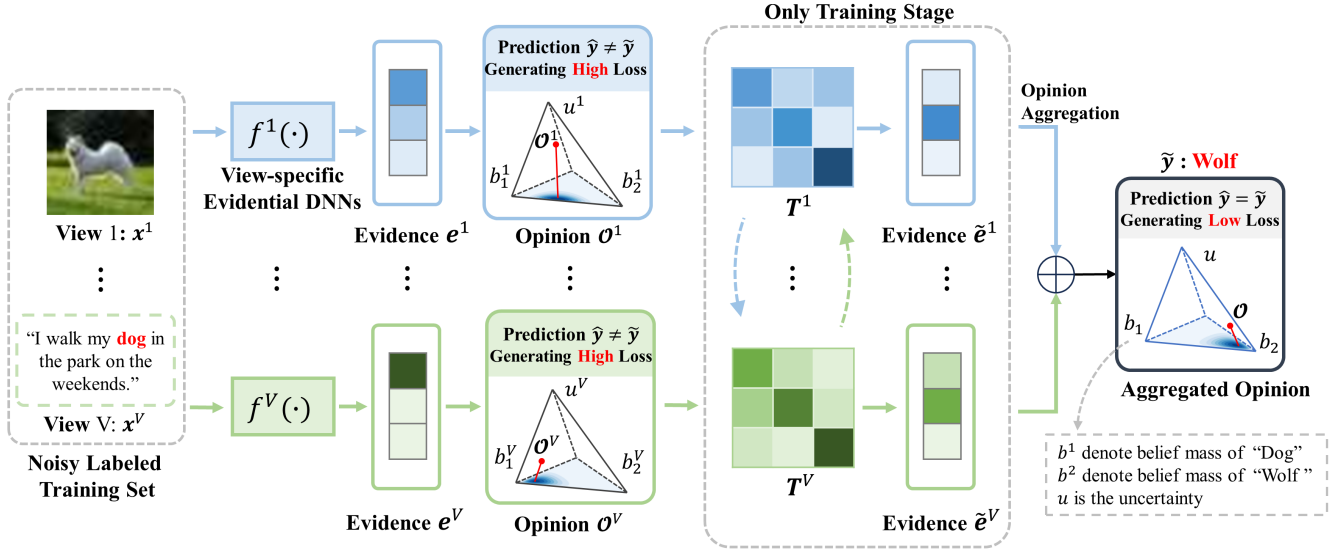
Only Training Stage

View 1: $\boldsymbol{x}^1$

⋮

"I walk my dog in the park on the weekends."

View V: $\boldsymbol{x}^V$

Noisy Labeled Training Set

$f^1(\cdot)$

View-specific Evidential DNNs

⋮

$f^V(\cdot)$

Evidence $\boldsymbol{e}^1$

⋮

Evidence $\boldsymbol{e}^V$

Prediction $\widehat{\boldsymbol{y}} \neq \widetilde{\boldsymbol{y}}$
Generating High Loss

$u^1$
$\mathcal{O}^1$
$b_1^1$
$b_2^1$

Opinion $\mathcal{O}^1$

⋮

Prediction $\widehat{\boldsymbol{y}} \neq \widetilde{\boldsymbol{y}}$
Generating High Loss

$u^V$
$\mathcal{O}^V$
$b_1^V$
$b_2^V$

Opinion $\mathcal{O}^V$

$\boldsymbol{T}^1$

⋮

$\boldsymbol{T}^V$

Evidence $\widetilde{\boldsymbol{e}}^1$

⋮

Evidence $\widetilde{\boldsymbol{e}}^V$

Opinion Aggregation

$\widetilde{\boldsymbol{y}}$ : Wolf

Prediction $\widehat{\boldsymbol{y}} = \widetilde{\boldsymbol{y}}$
Generating Low Loss

$u$
$\mathcal{O}$
$b_1$
$b_2$

Aggregated Opinion

$b^1$ denote belief mass of "Dog"
$b^2$ denote belief mass of "Wolf "
$u$ is the uncertainty